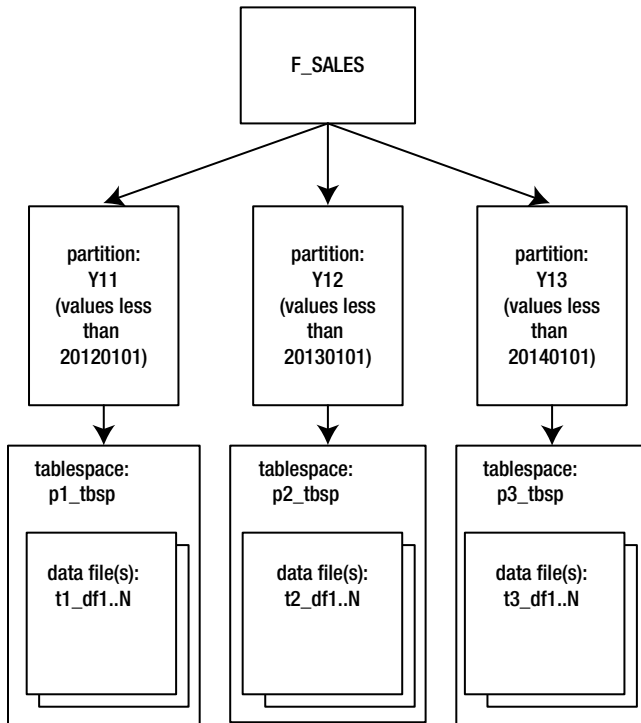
F_SALES

partition:
Y11
(values less than 20120101)

partition:
Y12
(values less than 20130101)

partition:
Y13
(values less than 20140101)

tablespace:
p1_tbsp

data file(s):
t1_df1..N

tablespace:
p2_tbsp

data file(s):
t2_df1..N

tablespace:
p3_tbsp

data file(s):
t3_df1..N